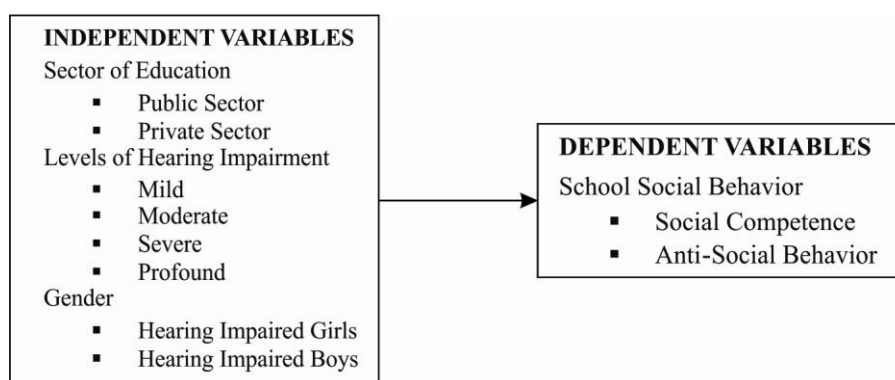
INDEPENDENT VARIABLES
Sector of Education
- Public Sector
- Private Sector
Levels of Hearing Impairment
- Mild
- Moderate
- Severe
- Profound
Gender
- Hearing Impaired Girls
- Hearing Impaired Boys

DEPENDENT VARIABLES
School Social Behavior
- Social Competence
- Anti-Social Behavior